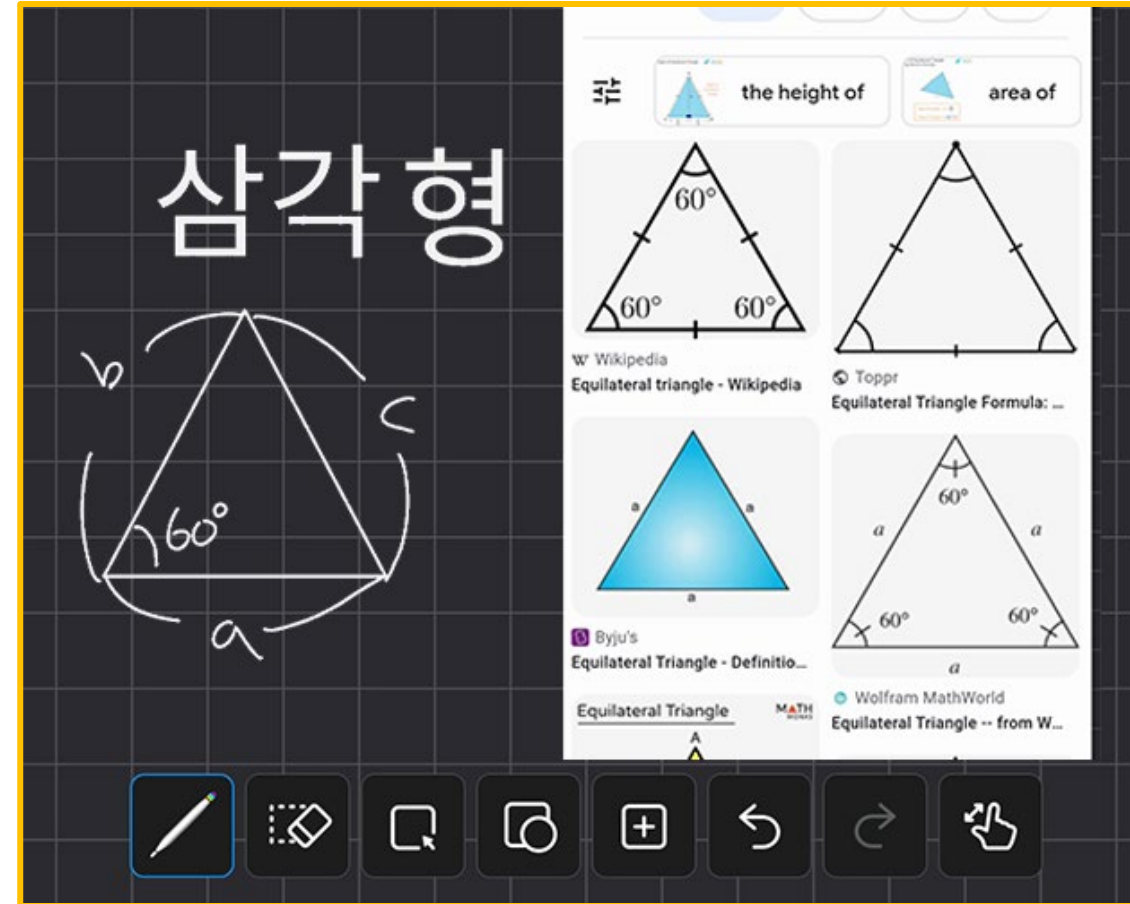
삼각형

b

c

$60°$

a

the height of

area of

$60°$

$60°$

$60°$

Wikipedia

Equilateral triangle - Wikipedia

Toppr

Equilateral Triangle Formula: ...

a

a

a

Byju's

Equilateral Triangle - Definitio...

$60°$

a

a

$60°$

$60°$

a

Wolfram MathWorld

Equilateral Triangle -- from W...

Equilateral Triangle

MATH

A